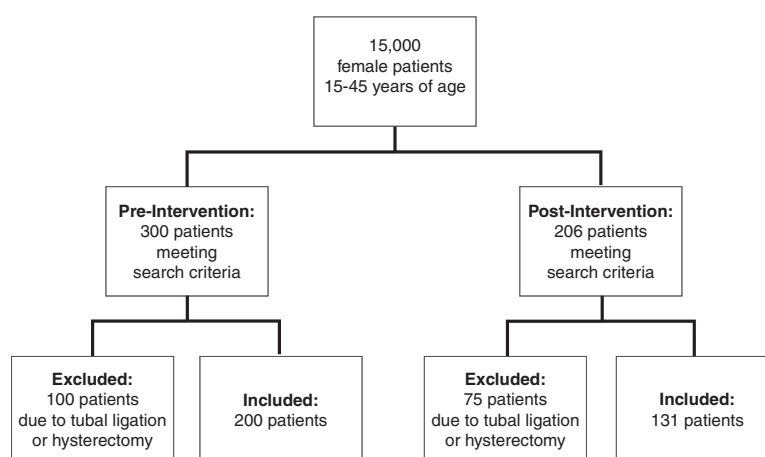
15,000
female patients
15-45 years of age

**Pre-Intervention:**
300 patients
meeting
search criteria

**Post-Intervention:**
206 patients
meeting
search criteria

**Excluded:**
100 patients
due to tubal ligation
or hysterectomy

**Included:**
200 patients

**Excluded:**
75 patients
due to tubal ligation
or hysterectomy

**Included:**
131 patients